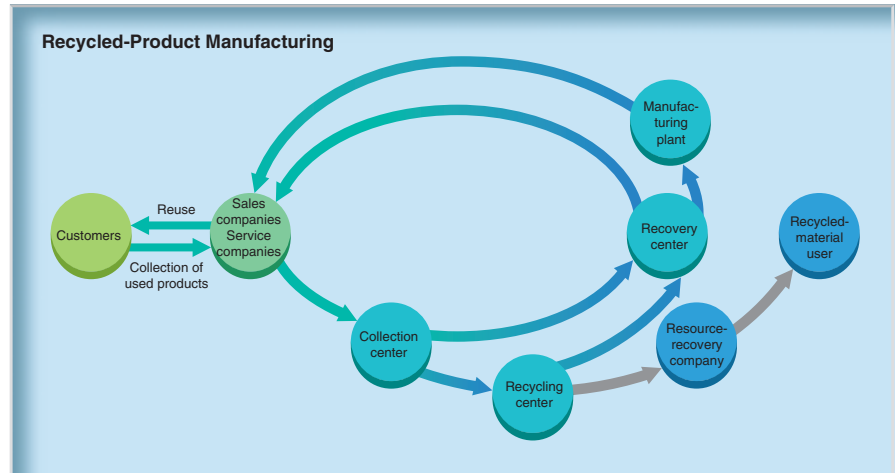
Recycled-Product Manufacturing

Manufacturing plant

Reuse

Sales companies Service companies

Customers

Collection of used products

Recovery center

Recycled-material user

Collection center

Resource-recovery company

Recycling center